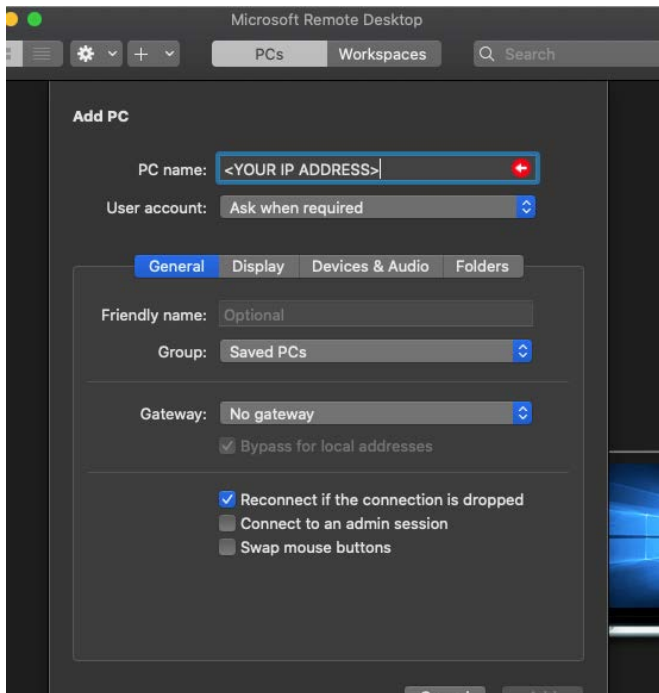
Microsoft Remote Desktop

PCs Workspaces Search

Add PC

PC name: <YOUR IP ADDRESS>

User account: Ask when required

General Display Devices & Audio Folders

Friendly name: Optional

Group: Saved PCs

Gateway: No gateway

Bypass for local addresses

Reconnect if the connection is dropped

Connect to an admin session

Swap mouse buttons

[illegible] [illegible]